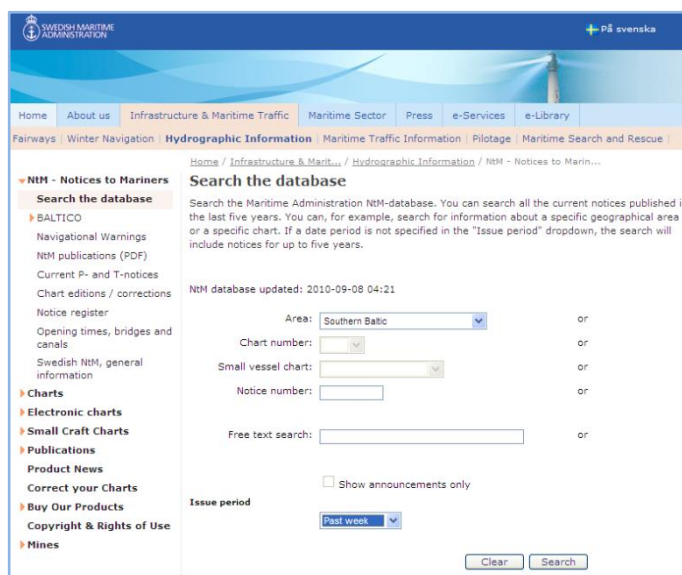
SWEDISH MARITIME ADMINISTRATION

På svenska

Home | About us | Infrastructure & Maritime Traffic | Maritime Sector | Press | e-Services | e-Library

Fairways | Winter Navigation | Hydrographic Information | Maritime Traffic Information | Pilotage | Maritime Search and Rescue |

NtM - Notices to Mariners
Search the database
BALTICO
Navigational Warnings
NtM publications (PDF)
Current P- and T-notices
Chart editions / corrections
Notice register
Opening times, bridges and canals
Swedish NtM, general information
Charts
Electronic charts
Small Craft Charts
Publications
Product News
Correct your Charts
Buy Our Products
Copyright & Rights of Use
Mines

Home / Infrastructure & Marit... / Hydrographic Information / NtM - Notices to Marin...

Search the database

Search the Maritime Administration NtM-database. You can search all the current notices published i the last five years. You can, for example, search for information about a specific geographical area or a specific chart. If a date period is not specified in the "Issue period" dropdown, the search will include notices for up to five years.

NtM database updated: 2010-09-08 04:21

Area: Southern Baltic or
Chart number: or
Small vessel chart: or
Notice number: or

Free text search: or

Show announcements only

Issue period
Past week

Clear Search